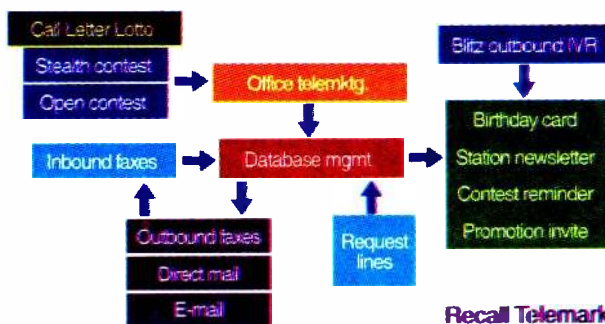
Call Letter Lotto
Stealth contest
Open contest
Office telemktg.
Blitz outbound IVR
Inbound faxes
Database mgmt
Birthday card
Station newsletter
Contest reminder
Promotion invite
Outbound faxes
Direct mail
E-mail
Request lines
Recall Telemark